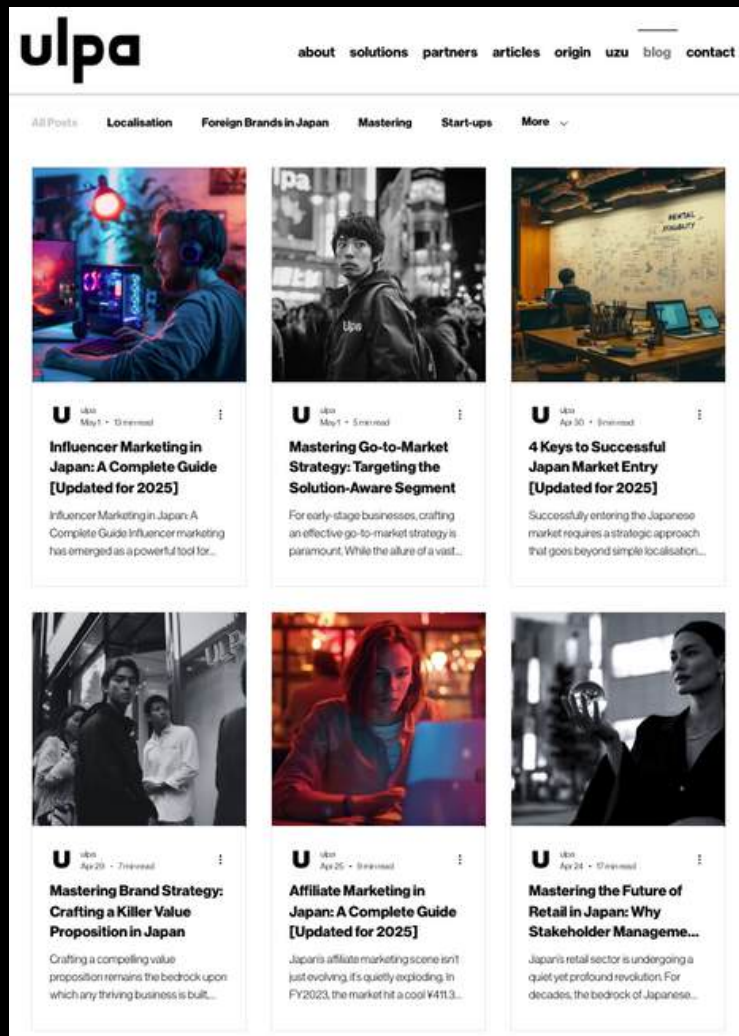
ulpa

about solutions partners articles origin uzu blog contact

All Posts Localisation Foreign Brands in Japan Mastering Start-ups More

U ulpa May 1 · 13 min read

Influencer Marketing in Japan: A Complete Guide [Updated for 2025]

Influencer Marketing in Japan: A Complete Guide Influencer marketing has emerged as a powerful tool for...

U ulpa May 1 · 5 min read

Mastering Go-to-Market Strategy: Targeting the Solution-Aware Segment

For early-stage businesses, crafting an effective go-to-market strategy is paramount. While the allure of a vast...

U ulpa Apr 30 · 9 min read

4 Keys to Successful Japan Market Entry [Updated for 2025]

Successfully entering the Japanese market requires a strategic approach that goes beyond simple localisation...

U ulpa Apr 29 · 7 min read

Mastering Brand Strategy: Crafting a Killer Value Proposition in Japan

Crafting a compelling value proposition remains the bedrock upon which any thriving business is built,...

U ulpa Apr 25 · 9 min read

Affiliate Marketing in Japan: A Complete Guide [Updated for 2025]

Japan's affiliate marketing scene isn't just evolving, it's quietly exploding. In FY2023, the market hit a cool ¥411.3...

U ulpa Apr 24 · 17 min read

Mastering the Future of Retail in Japan: Why Stakeholder Manageme...

Japan's retail sector is undergoing a quiet yet profound revolution. For decades, the bedrock of Japanese...